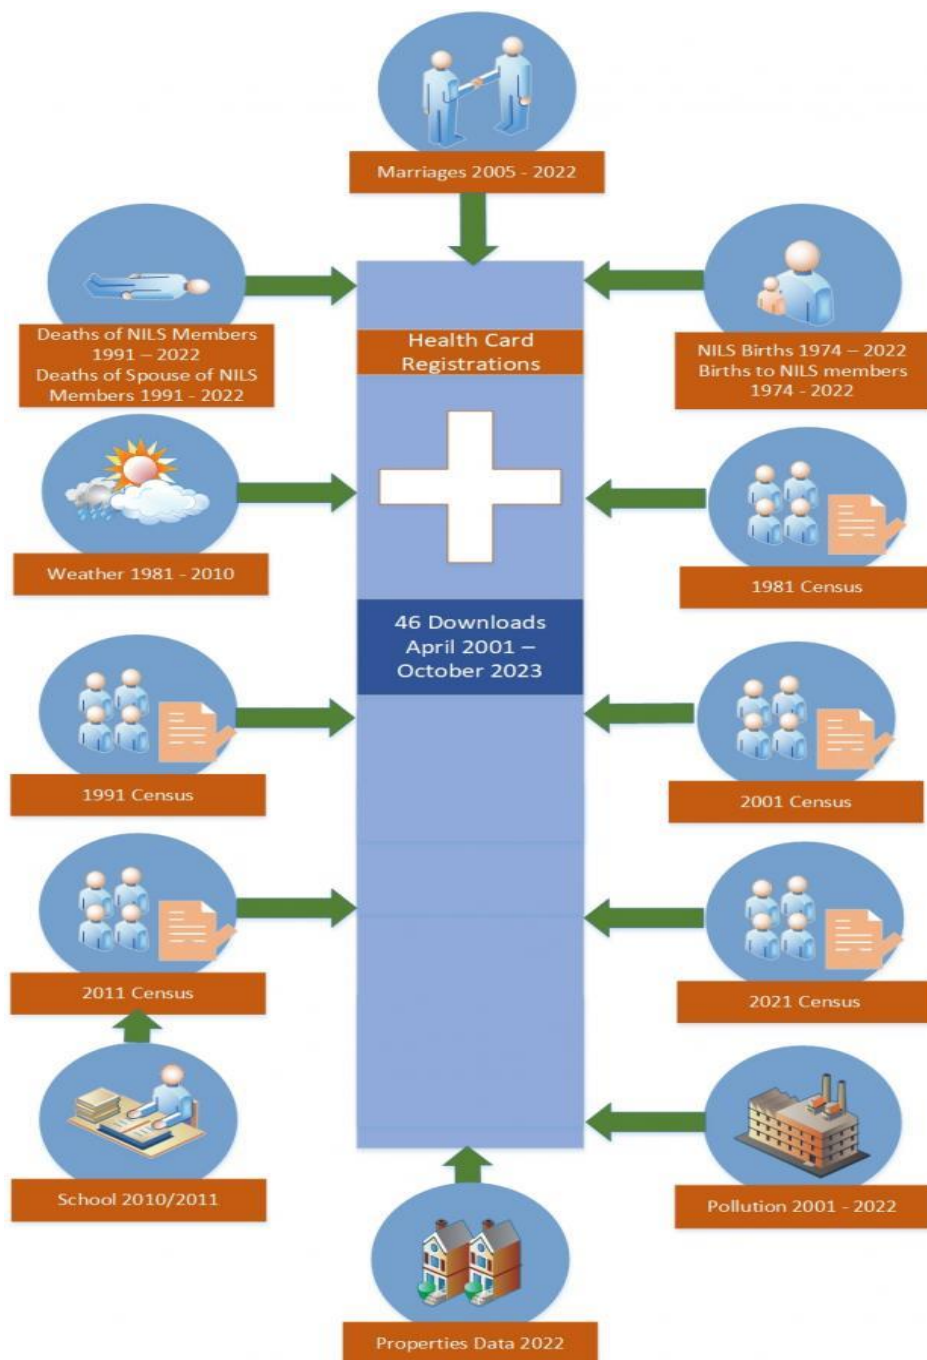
Marriages 2005 - 2022

Deaths of NILS Members 1991 – 2022
Deaths of Spouse of NILS Members 1991 - 2022

Health Card Registrations

NILS Births 1974 – 2022
Births to NILS members 1974 - 2022

Weather 1981 - 2010

1981 Census

46 Downloads
April 2001 –
October 2023

1991 Census

2001 Census

2011 Census

2021 Census

School 2010/2011

Pollution 2001 - 2022

Properties Data 2022